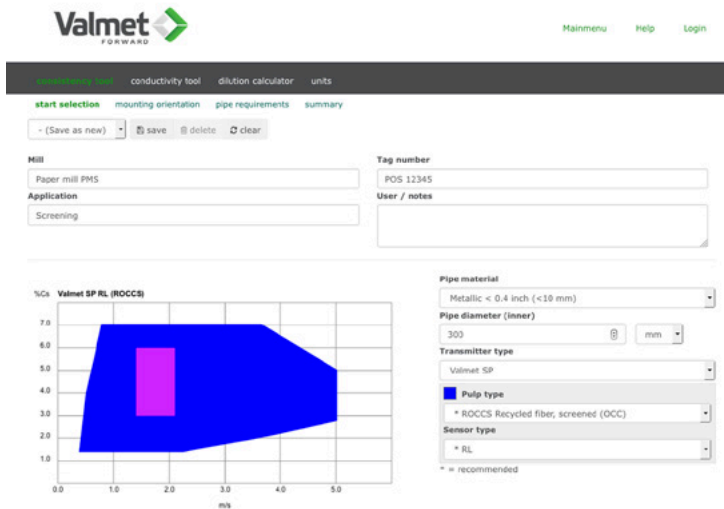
Valmet FORWARD

Mainmenu Help Login

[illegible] conductivity tool dilution calculator units

start selection mounting orientation pipe requirements summary

- (Save as new) save delete clear

Mill

Paper mill PMS

Application

Screening

Tag number

POS 12345

User / notes

%Cs Valmet SP RL (ROCCS)

7.0
6.0
5.0
4.0
3.0
2.0
1.0

0.0 1.0 2.0 3.0 4.0 5.0

m/s

Pipe material

Metallic < 0.4 inch (<10 mm)

Pipe diameter (inner)

300

mm

Transmitter type

Valmet SP

Pulp type

* ROCCS Recycled fiber, screened (OCC)

Sensor type

* RL

* = recommended